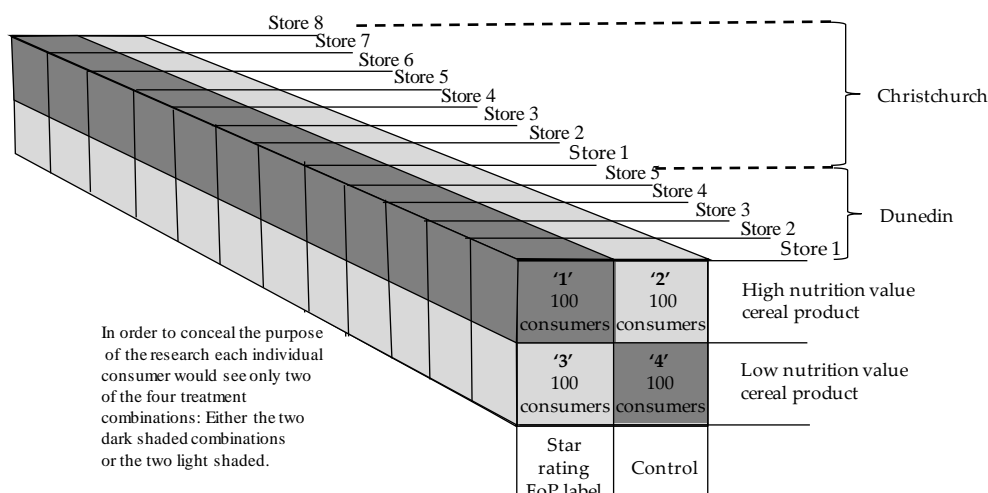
Store 8
Store 7
Store 6
Store 5
Store 4
Store 3
Store 2
Store 1
Christchurch
Store 5
Store 4
Store 3
Store 2
Store 1
Dunedin

| '1' 100 consumers | '2' 100 consumers |
|---|---|
| '3' 100 consumers | '4' 100 consumers |
| Star rating FoP label | Control |

High nutrition value cereal product

Low nutrition value cereal product

In order to conceal the purpose of the research each individual consumer would see only two of the four treatment combinations: Either the two dark shaded combinations or the two light shaded.